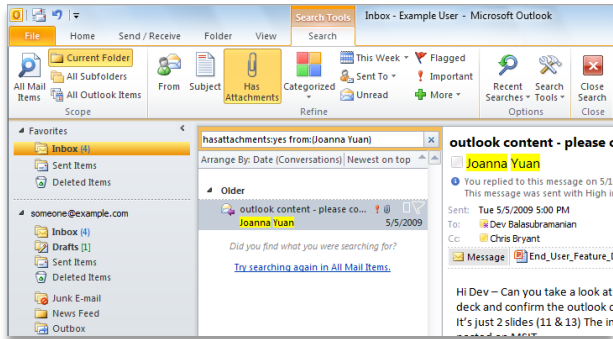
Search Tools

Inbox - Example User - Microsoft Outlook

File | Home | Send / Receive | Folder | View | Search

All Mail Items | Current Folder | All Subfolders | All Outlook Items | Scope

From | Subject | Has Attachments | Categorized | This Week | Sent To | Unread | Flagged | Important | More | Refine

Recent Searches | Search Tools | Options

Close Search | Close

Favorites
Inbox (4)
Sent Items
Deleted Items

someone@example.com
Inbox (4)
Drafts [1]
Sent Items
Deleted Items
Junk E-mail
News Feed
Outbox

hasattachments:yes from:(Joanna Yuan)

Arrange By: Date (Conversations) | Newest on top

Older

outlook content - please co...
Joanna Yuan
5/5/2009

Did you find what you were searching for?

Try searching again in All Mail Items.

outlook content - please c

Joanna Yuan

You replied to this message on 5/1
This message was sent with High in

Sent: Tue 5/5/2009 5:00 PM
To: Dev Balasubramanian
Cc: Chris Bryant

Message | End_User_Feature_D

Hi Dev – Can you take a look at
deck and confirm the outlook c
It's just 2 slides (11 & 13) The in
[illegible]